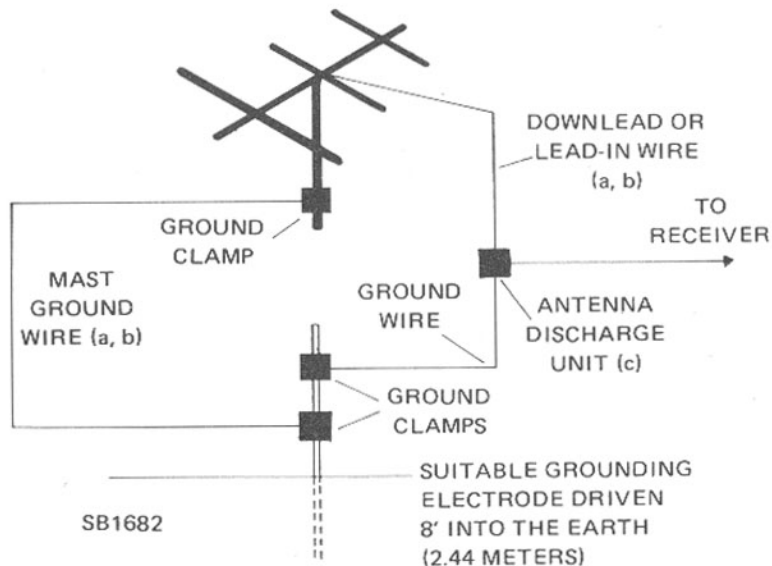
DOWNLEAD OR LEAD-IN WIRE (a, b)

TO RECEIVER

GROUND CLAMP

MAST GROUND WIRE (a, b)

GROUND WIRE

ANTENNA DISCHARGE UNIT (c)

GROUND CLAMPS

SUITABLE GROUNDING ELECTRODE DRIVEN 8' INTO THE EARTH (2.44 METERS)

SB1682